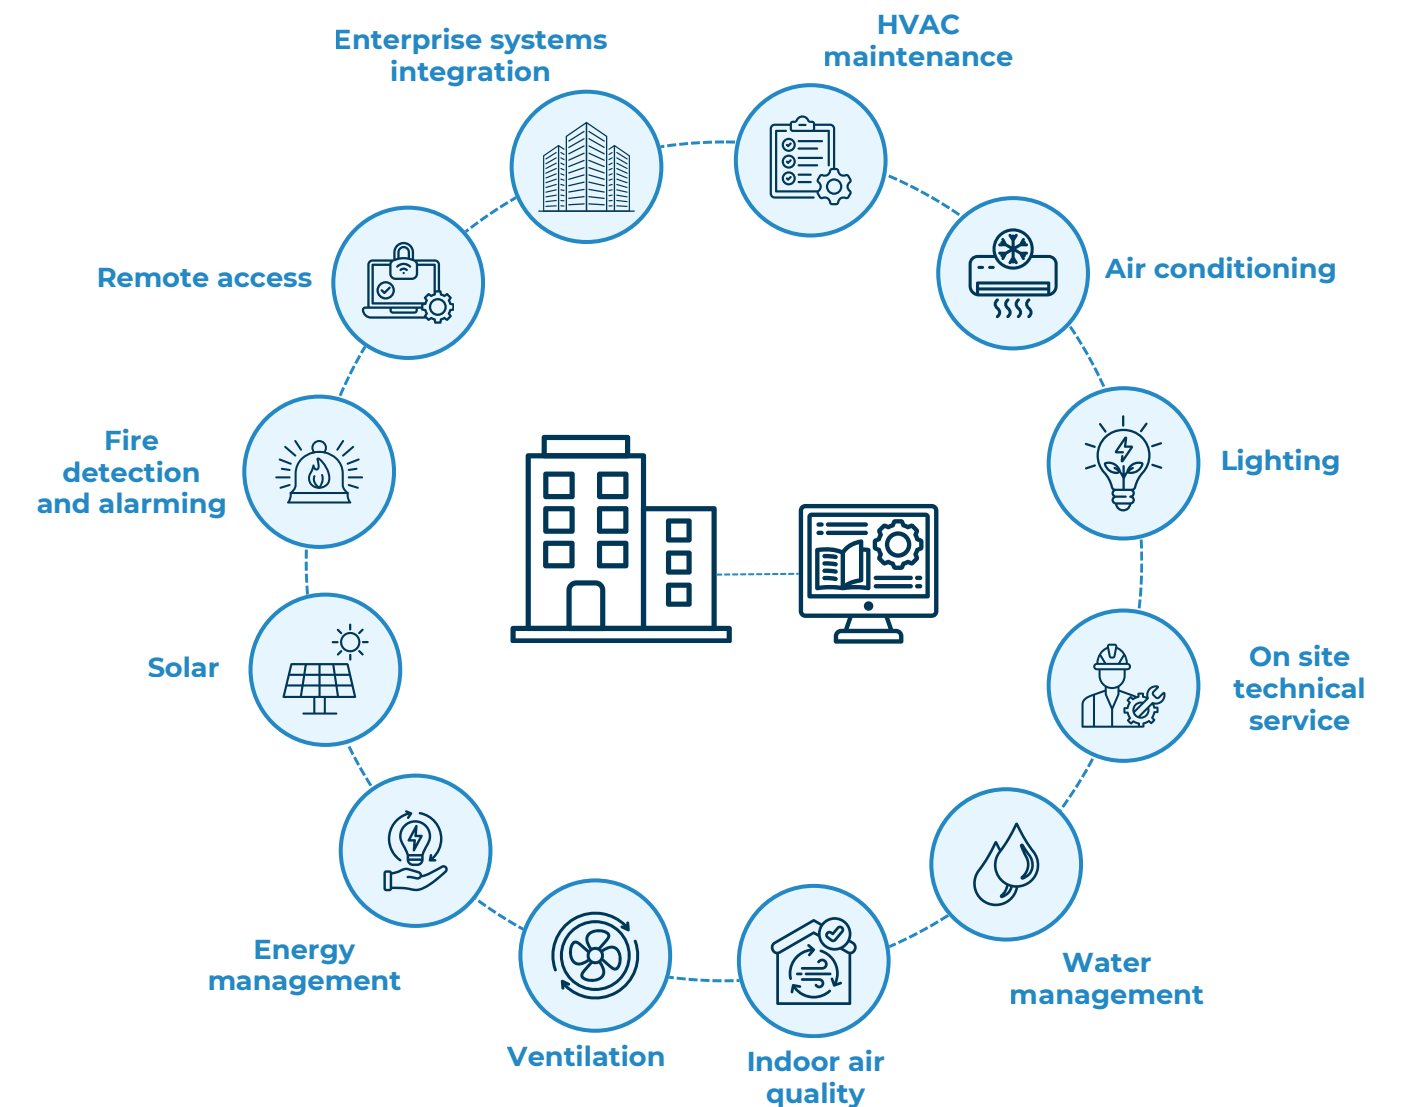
Enterprise systems integration

HVAC maintenance

Air conditioning

Lighting

On site technical service

Water management

Indoor air quality

Ventilation

Energy management

Solar

Fire detection and alarming

Remote access